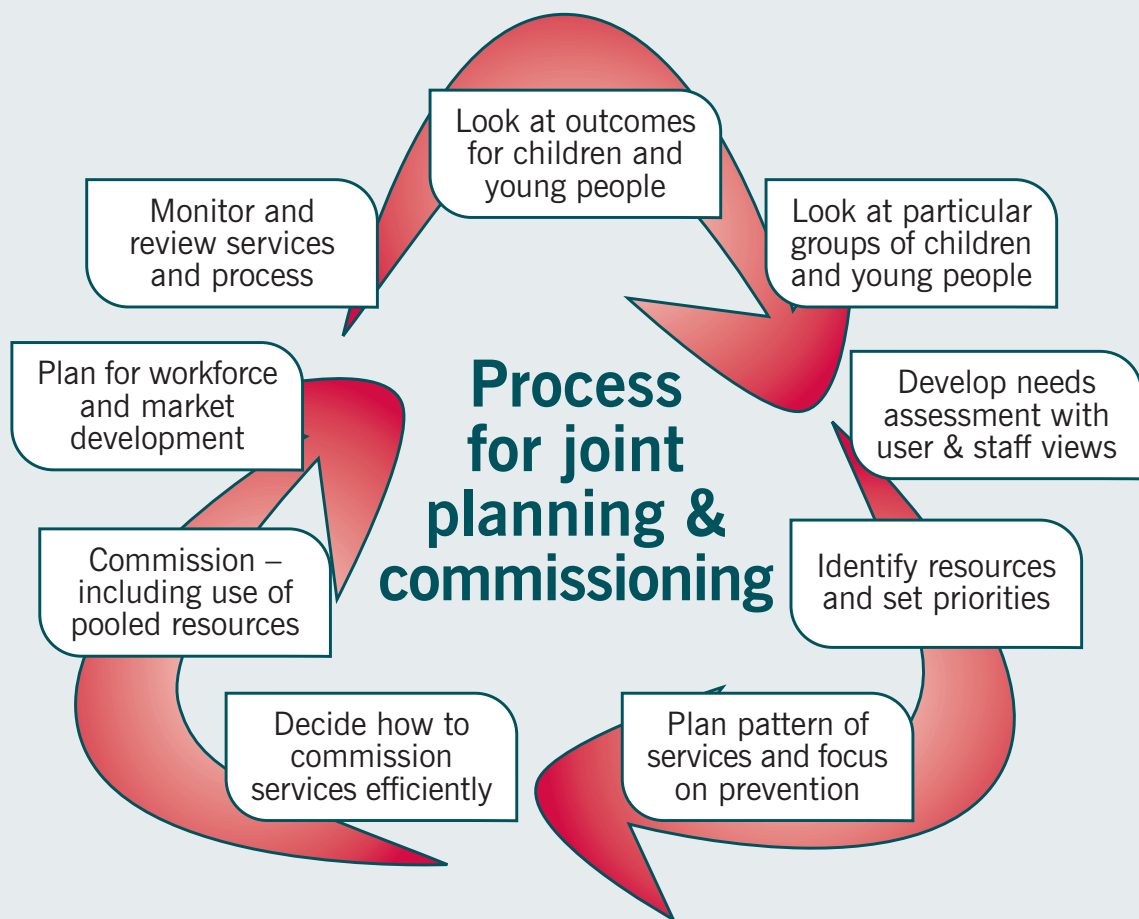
Process for joint planning & commissioning

Look at outcomes for children and young people

Look at particular groups of children and young people

Develop needs assessment with user & staff views

Identify resources and set priorities

Plan pattern of services and focus on prevention

Decide how to commission services efficiently

Commission – including use of pooled resources

Plan for workforce and market development

Monitor and review services and process